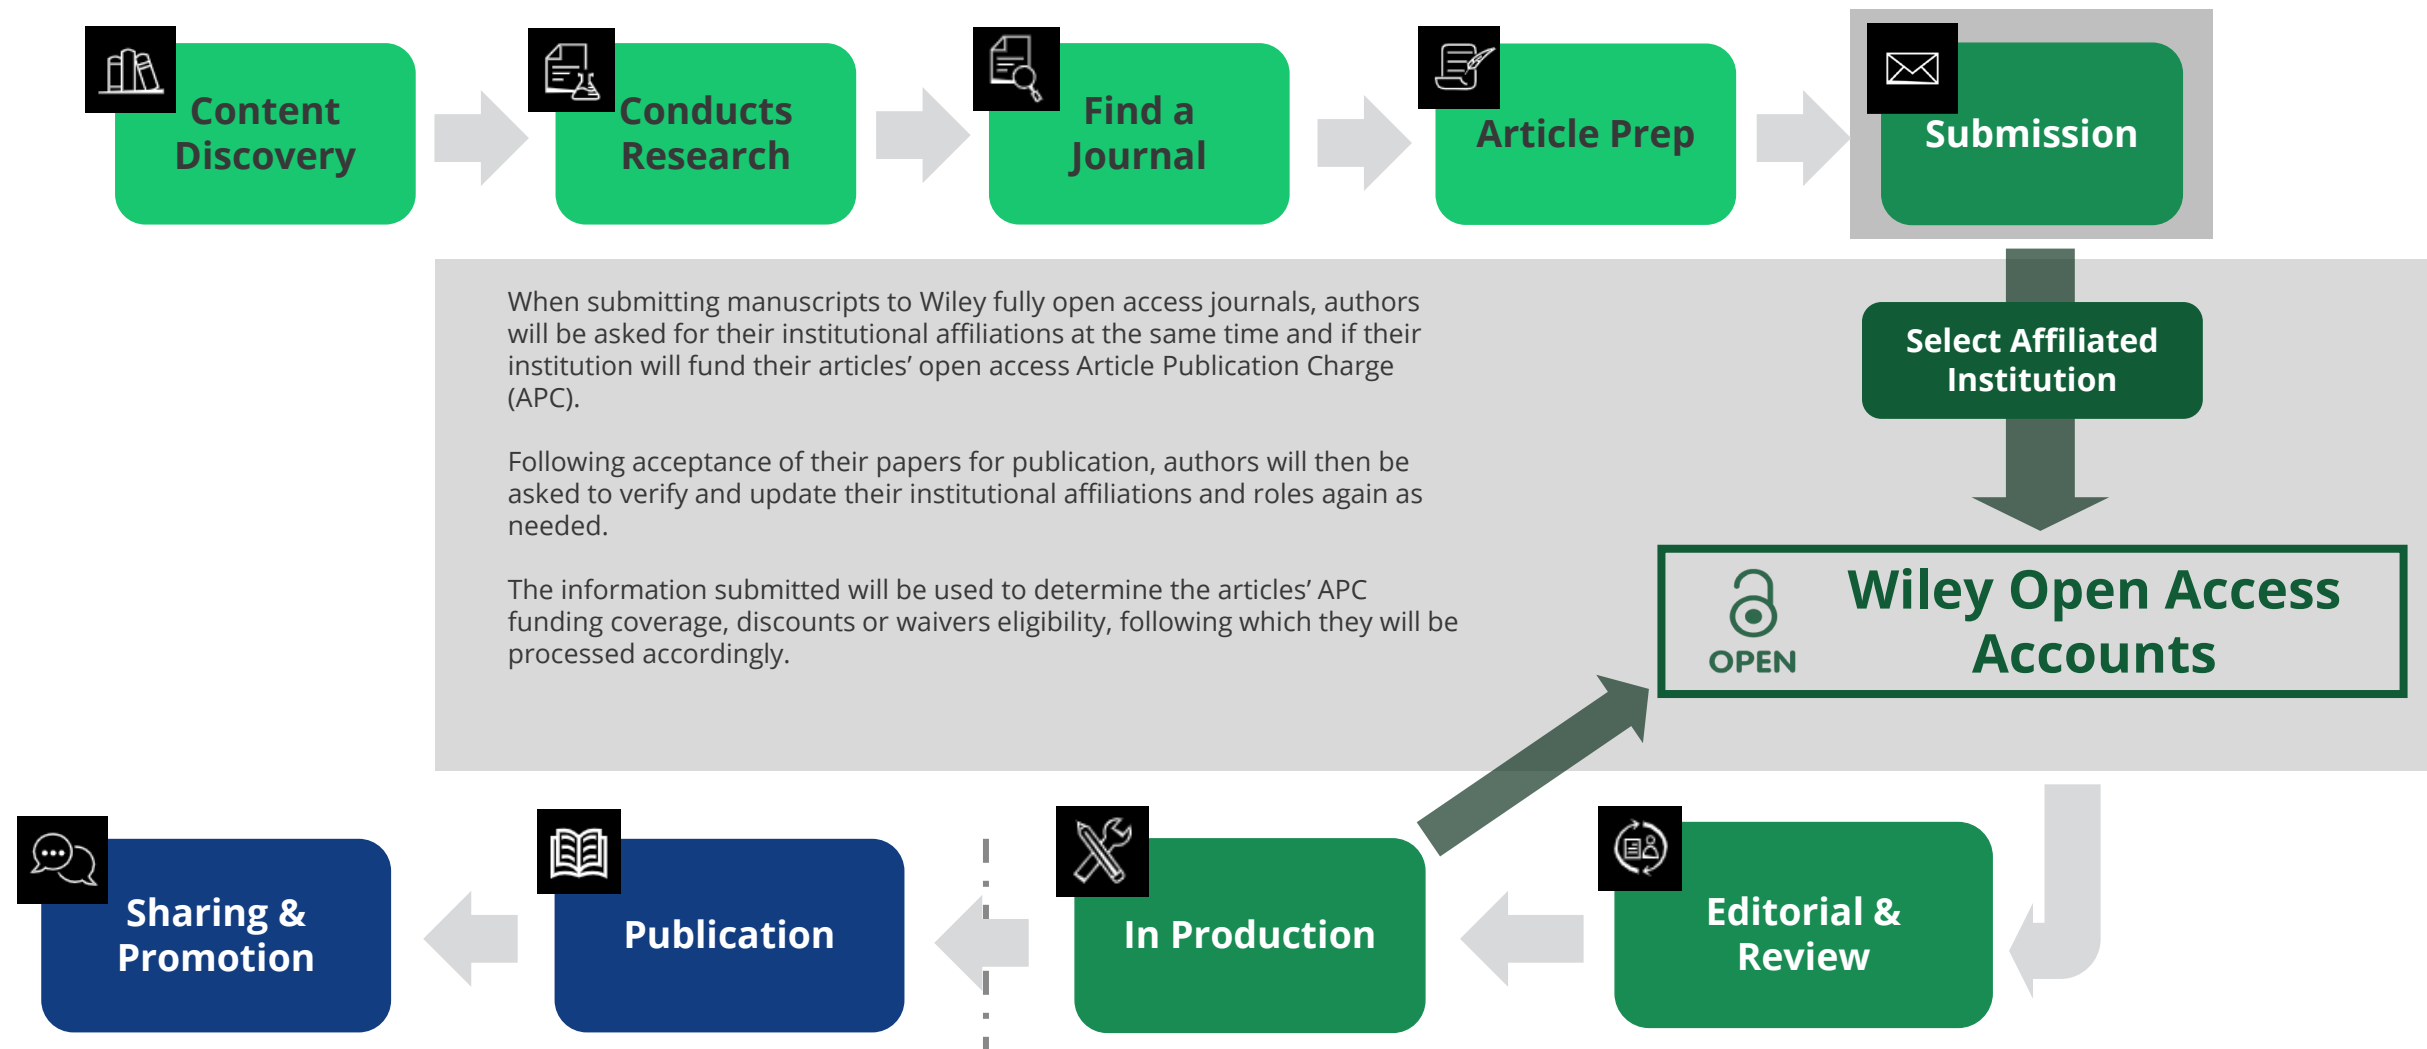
Content Discovery

Conducts Research

Find a Journal

Article Prep

Submission

When submitting manuscripts to Wiley fully open access journals, authors will be asked for their institutional affiliations at the same time and if their institution will fund their articles' open access Article Publication Charge (APC).

Following acceptance of their papers for publication, authors will then be asked to verify and update their institutional affiliations and roles again as needed.

The information submitted will be used to determine the articles' APC funding coverage, discounts or waivers eligibility, following which they will be processed accordingly.

Select Affiliated Institution

OPEN

Wiley Open Access Accounts

Sharing & Promotion

Publication

In Production

Editorial & Review